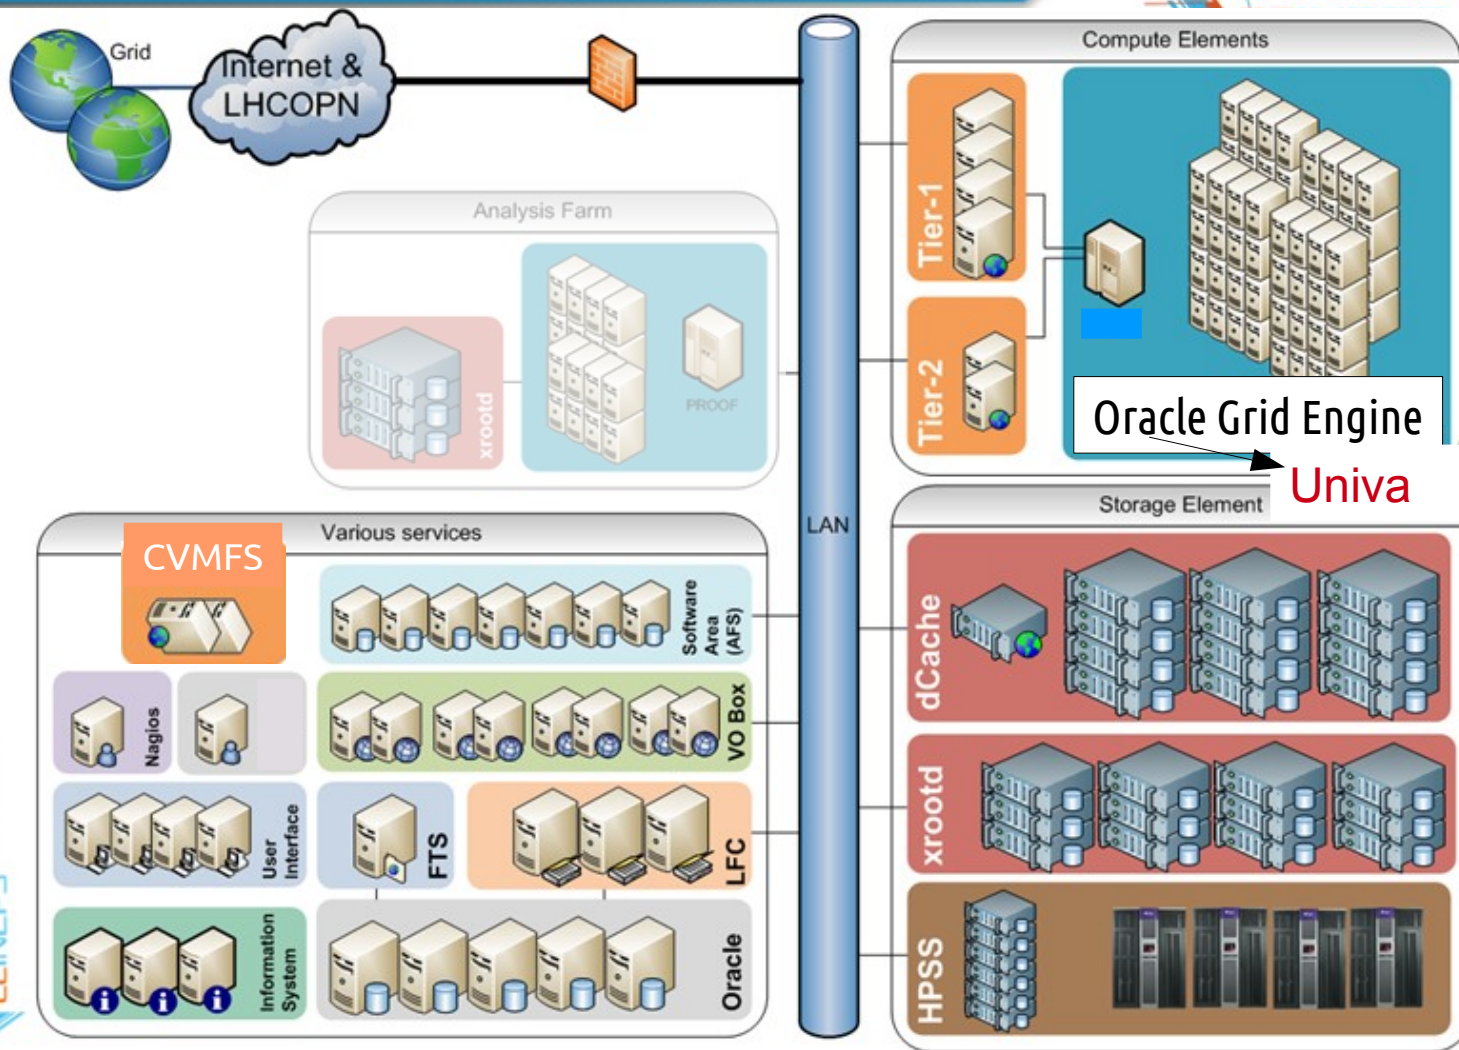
Grid

Internet & LHCOPN

Analysis Farm

xrootd

PROOF

LAN

Compute Elements

Tier-1

Tier-2

Oracle Grid Engine

Univa

Storage Element

dCache

xrootd

HPSS

CVMFS

Various services

Software Area (AFS)

Nagios

VO Box

User Interface

FTS

LFC

Information System

Oracle